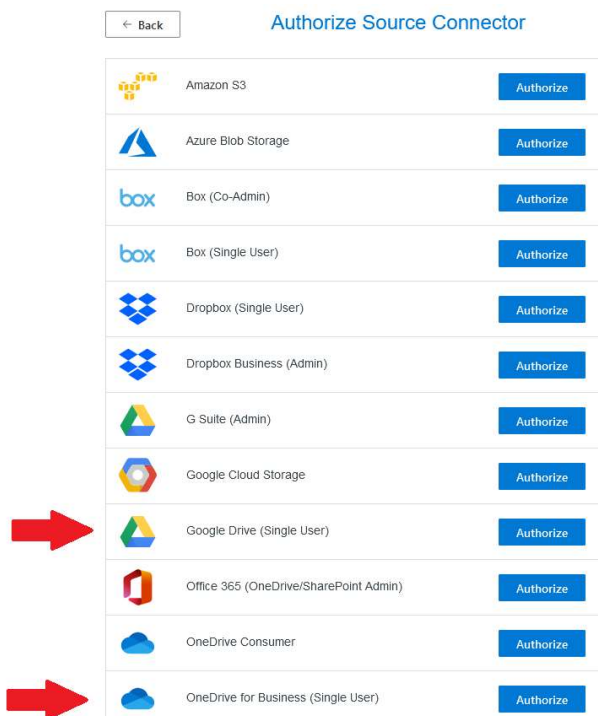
← Back

Authorize Source Connector

Amazon S3 Authorize

Azure Blob Storage Authorize

box Box (Co-Admin) Authorize

box Box (Single User) Authorize

Dropbox (Single User) Authorize

Dropbox Business (Admin) Authorize

G Suite (Admin) Authorize

Google Cloud Storage Authorize

Google Drive (Single User) Authorize

Office 365 (OneDrive/SharePoint Admin) Authorize

OneDrive Consumer Authorize

OneDrive for Business (Single User) Authorize